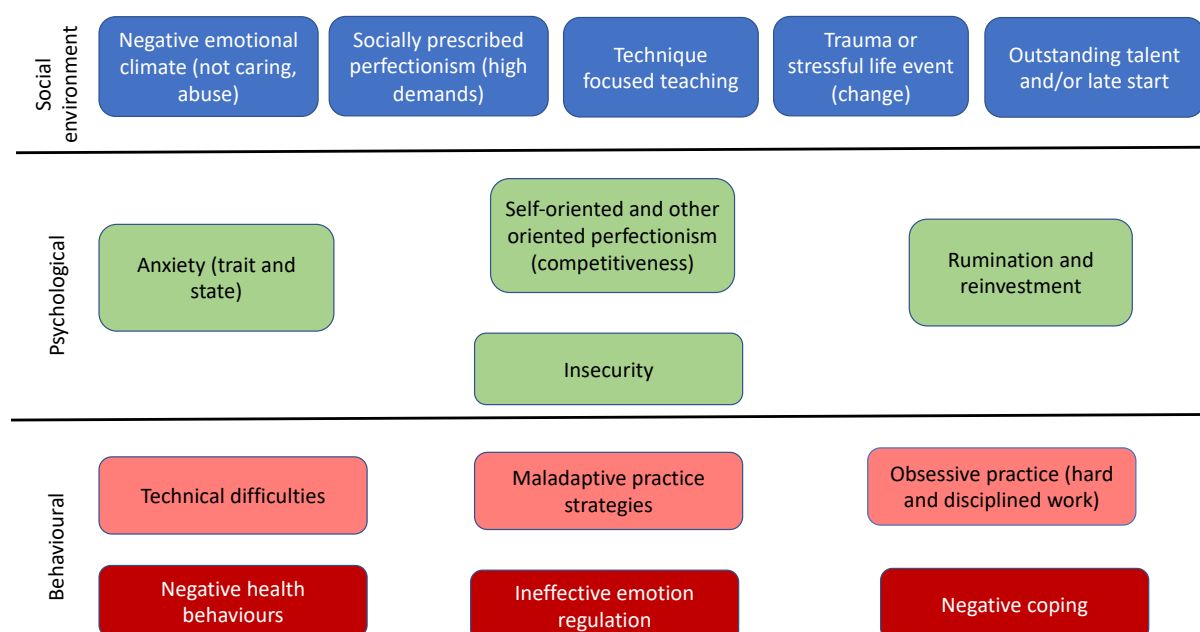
Social environment

Negative emotional climate (not caring, abuse)

Socially prescribed perfectionism (high demands)

Technique focused teaching

Trauma or stressful life event (change)

Outstanding talent and/or late start

Psychological

Anxiety (trait and state)

Self-oriented and other oriented perfectionism (competitiveness)

Rumination and reinvestment

Insecurity

Behavioural

Technical difficulties

Maladaptive practice strategies

Obsessive practice (hard and disciplined work)

Negative health behaviours

Ineffective emotion regulation

Negative coping